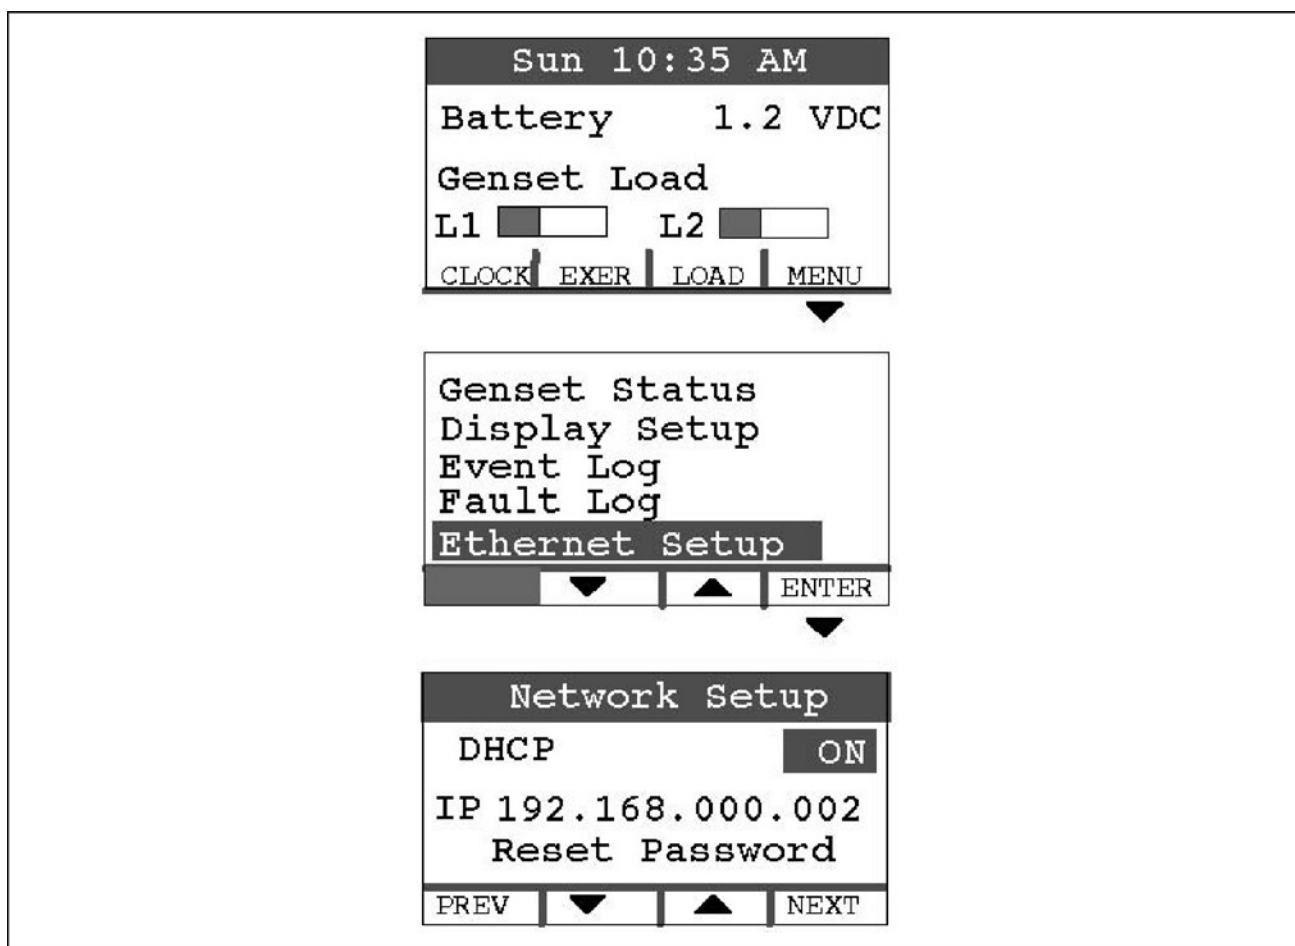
Sun 10:35 AM

Battery 1.2 VDC

Genset Load

L1 L2

CLOCK EXER LOAD MENU

Genset Status
Display Setup
Event Log
Fault Log
Ethernet Setup

ENTER

Network Setup

DHCP ON

IP 192.168.000.002

Reset Password

PREV NEXT